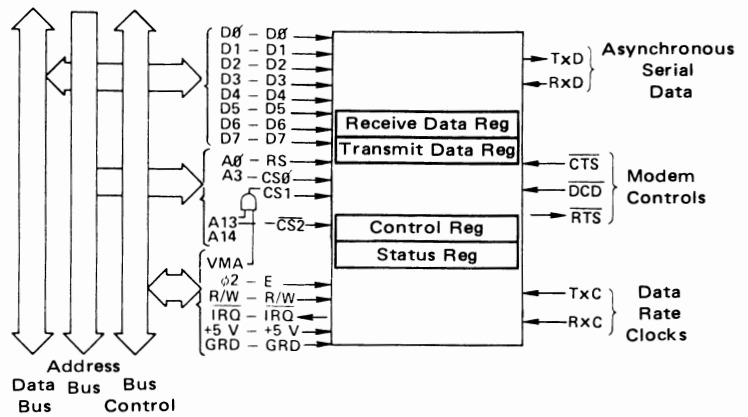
DØ – DØ
D1 – D1
D2 – D2
D3 – D3
D4 – D4
D5 – D5
D6 – D6
D7 – D7
AØ – RS
A3 – $\overline{CS\emptyset}$
CS1
A13
A14
$\overline{CS2}$
VMA
$\phi 2$ – E
R/W – R/W
$\overline{IRQ}$ – $\overline{IRQ}$
+5 V – +5 V
GRD – GRD

Receive Data Reg
Transmit Data Reg
Control Reg
Status Reg

TxD
RxD
Asynchronous Serial Data

$\overline{CTS}$
$\overline{DCD}$
$\overline{RTS}$
Modem Controls

TxC
RxC
Data Rate Clocks

Data Bus
Address Bus
Bus Control